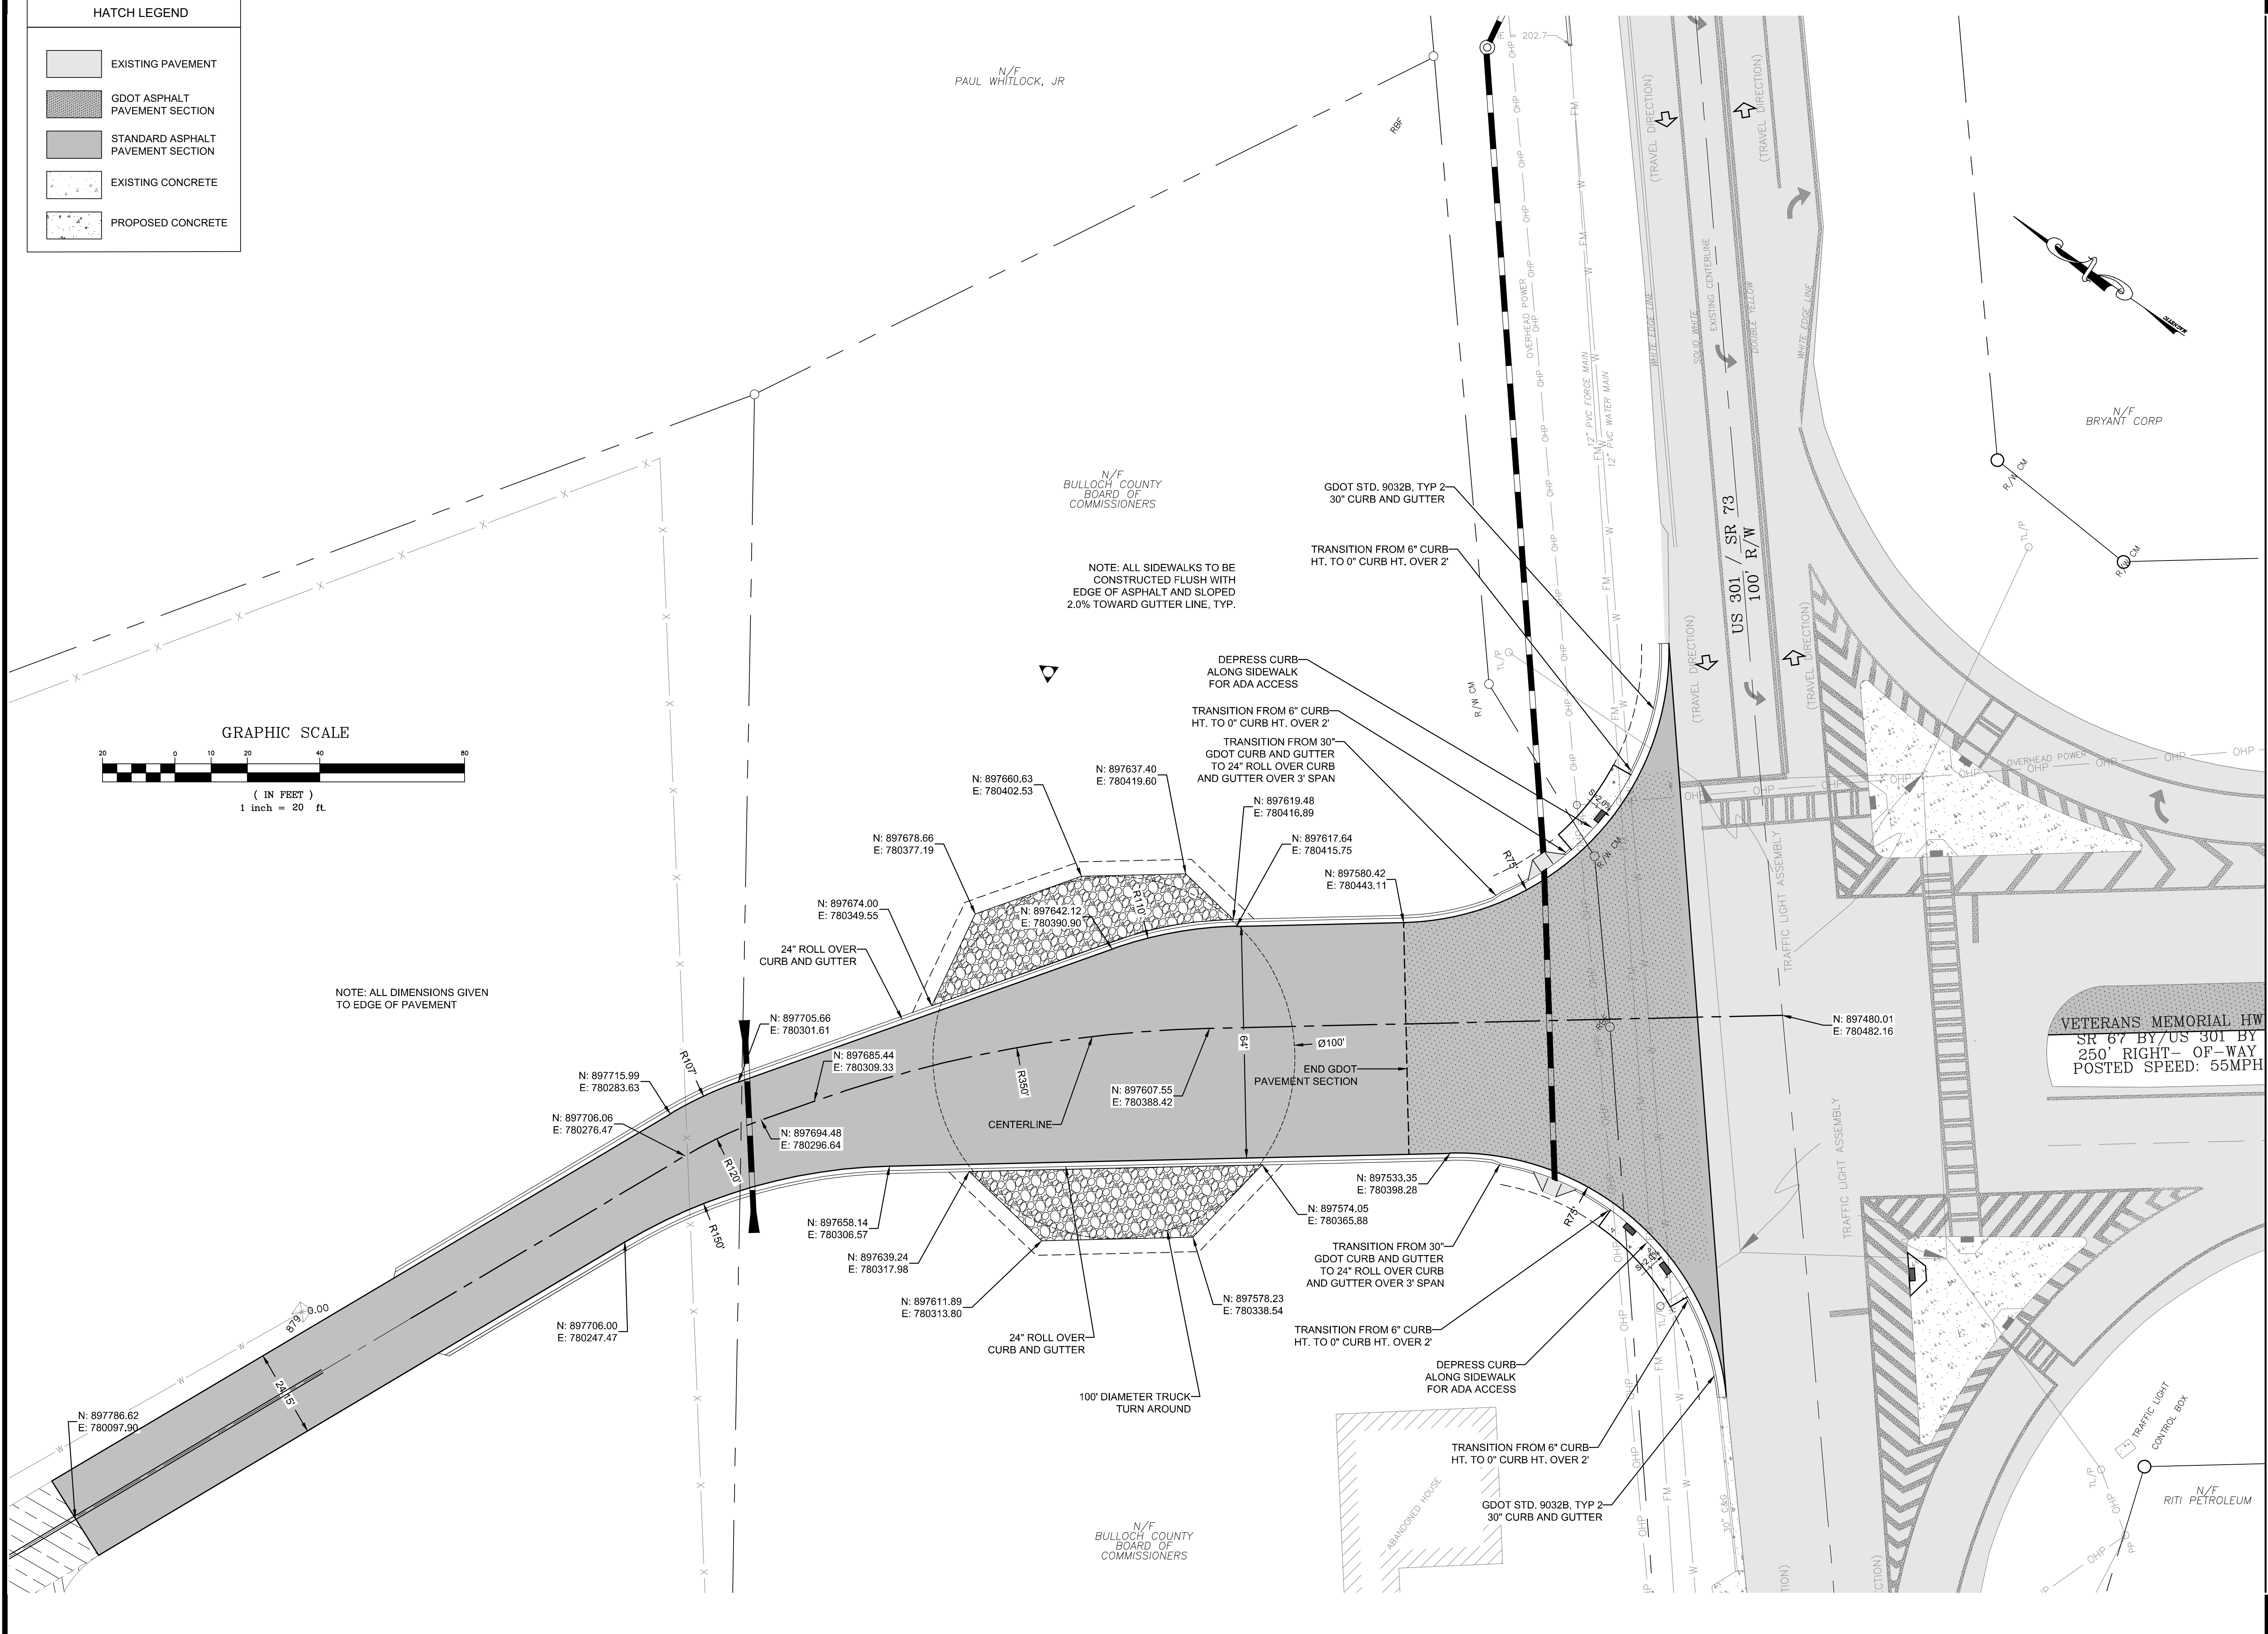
HATCH LEGEND

EXISTING PAVEMENT

GDOT ASPHALT PAVEMENT SECTION

STANDARD ASPHALT PAVEMENT SECTION

EXISTING CONCRETE

PROPOSED CONCRETE

N/F
PAUL WHITLOCK, JR

N/F
BULLOCH COUNTY BOARD OF COMMISSIONERS

NOTE: ALL SIDEWALKS TO BE CONSTRUCTED FLUSH WITH EDGE OF ASPHALT AND SLOPED 2.0% TOWARD GUTTER LINE, TYP.

N/F
BRYANT CORP

US 301 / SR 73
100' R/W

(TRAVEL DIRECTION)

(TRAVEL DIRECTION)

WHITE EDGE LINE

SOLID WHITE

EXISTING CENTERLINE

DOUBLE YELLOW

WHITE EDGE LINE

OVERHEAD POWER

12" PVC FORCE MAIN

12" PVC WATER MAIN

GDOT STD. 9032B, TYP 2
30" CURB AND GUTTER

TRANSITION FROM 6" CURB HT. TO 0" CURB HT. OVER 2'

DEPRESS CURB ALONG SIDEWALK FOR ADA ACCESS

TRANSITION FROM 6" CURB HT. TO 0" CURB HT. OVER 2'

TRANSITION FROM 30" GDOT CURB AND GUTTER TO 24" ROLL OVER CURB AND GUTTER OVER 3' SPAN

GRAPHIC SCALE
20 0 10 20 40 80
( IN FEET )
1 inch = 20 ft.

N: 897660.63
E: 780402.53

N: 897637.40
E: 780419.60

N: 897619.48
E: 780416.89

N: 897617.64
E: 780415.75

N: 897580.42
E: 780443.11

N: 897678.66
E: 780377.19

N: 897642.12
E: 780390.90

R110'

N: 897674.00
E: 780349.55

24" ROLL OVER CURB AND GUTTER

NOTE: ALL DIMENSIONS GIVEN TO EDGE OF PAVEMENT

N: 897705.66
E: 780301.61

N: 897685.44
E: 780309.33

N: 897715.99
E: 780283.63

R107'

R350'

64'

Ø100'

END GDOT PAVEMENT SECTION

N: 897607.55
E: 780388.42

CENTERLINE

N: 897706.06
E: 780276.47

N: 897694.48
E: 780296.64

R120'

R150'

N: 897480.01
E: 780482.16

VETERANS MEMORIAL HW
SR 67 BY/US 301 BY
250' RIGHT- OF-WAY
POSTED SPEED: 55MPH

OVERHEAD POWER

TRAFFIC LIGHT ASSEMBLY

TRAFFIC LIGHT ASSEMBLY

R75'

R75'

N: 897533.35
E: 780398.28

N: 897574.05
E: 780365.88

N: 897658.14
E: 780306.57

N: 897639.24
E: 780317.98

TRANSITION FROM 30" GDOT CURB AND GUTTER TO 24" ROLL OVER CURB AND GUTTER OVER 3' SPAN

N: 897611.89
E: 780313.80

N: 897578.23
E: 780338.54

TRANSITION FROM 6" CURB HT. TO 0" CURB HT. OVER 2'

24" ROLL OVER CURB AND GUTTER

DEPRESS CURB ALONG SIDEWALK FOR ADA ACCESS

100' DIAMETER TRUCK TURN AROUND

N: 897706.00
E: 780247.47

879.00

24.5'

N: 897786.62
E: 780097.90

TRANSITION FROM 6" CURB HT. TO 0" CURB HT. OVER 2'

GDOT STD. 9032B, TYP 2
30" CURB AND GUTTER

ABANDONED HOUSE

N/F
BULLOCH COUNTY BOARD OF COMMISSIONERS

TRAFFIC LIGHT CONTROL BOX

N/F
RITI PETROLEUM

R/W CM

R/W CM

R/W CM

TL/P

RBF